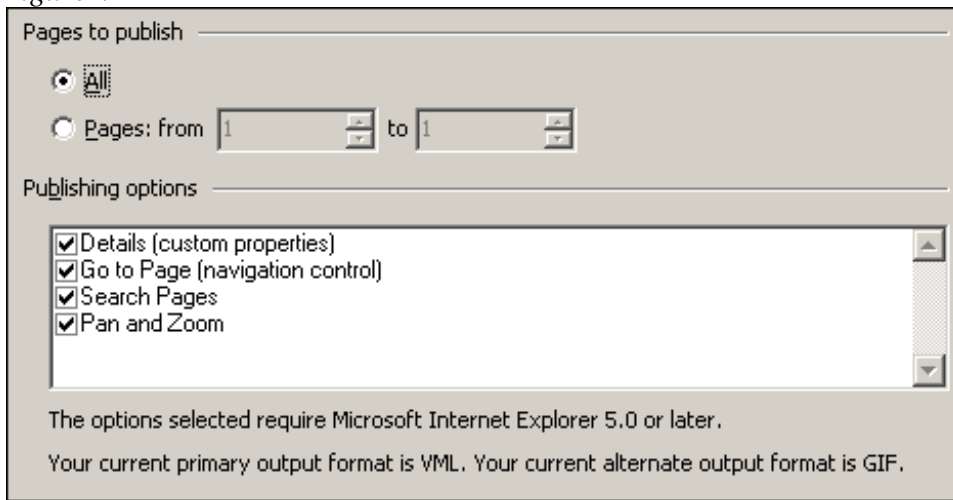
Pages to publish

All

Pages: from 1 to 1

Publishing options

Details (custom properties)
Go to Page (navigation control)
Search Pages
Pan and Zoom

The options selected require Microsoft Internet Explorer 5.0 or later.

Your current primary output format is VML. Your current alternate output format is GIF.